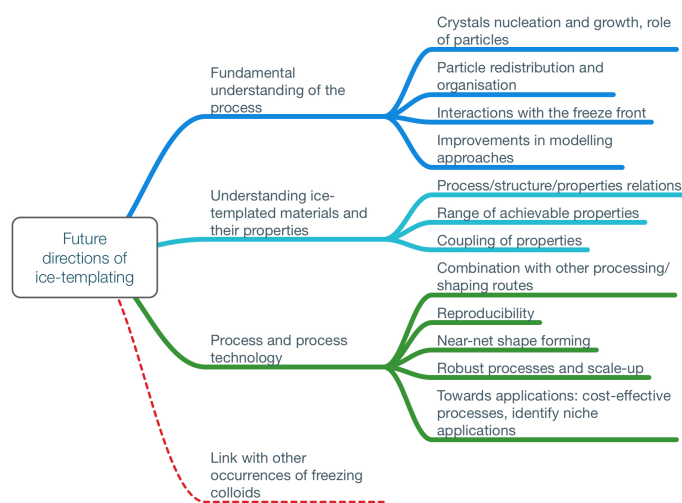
Future directions of ice-templating

Fundamental understanding of the process

Crystals nucleation and growth, role of particles

Particle redistribution and organisation

Interactions with the freeze front

Improvements in modelling approaches

Understanding ice-templated materials and their properties

Process/structure/properties relations

Range of achievable properties

Coupling of properties

Process and process technology

Combination with other processing/ shaping routes

Reproducibility

Near-net shape forming

Robust processes and scale-up

Towards applications: cost-effective processes, identify niche applications

Link with other occurrences of freezing colloids